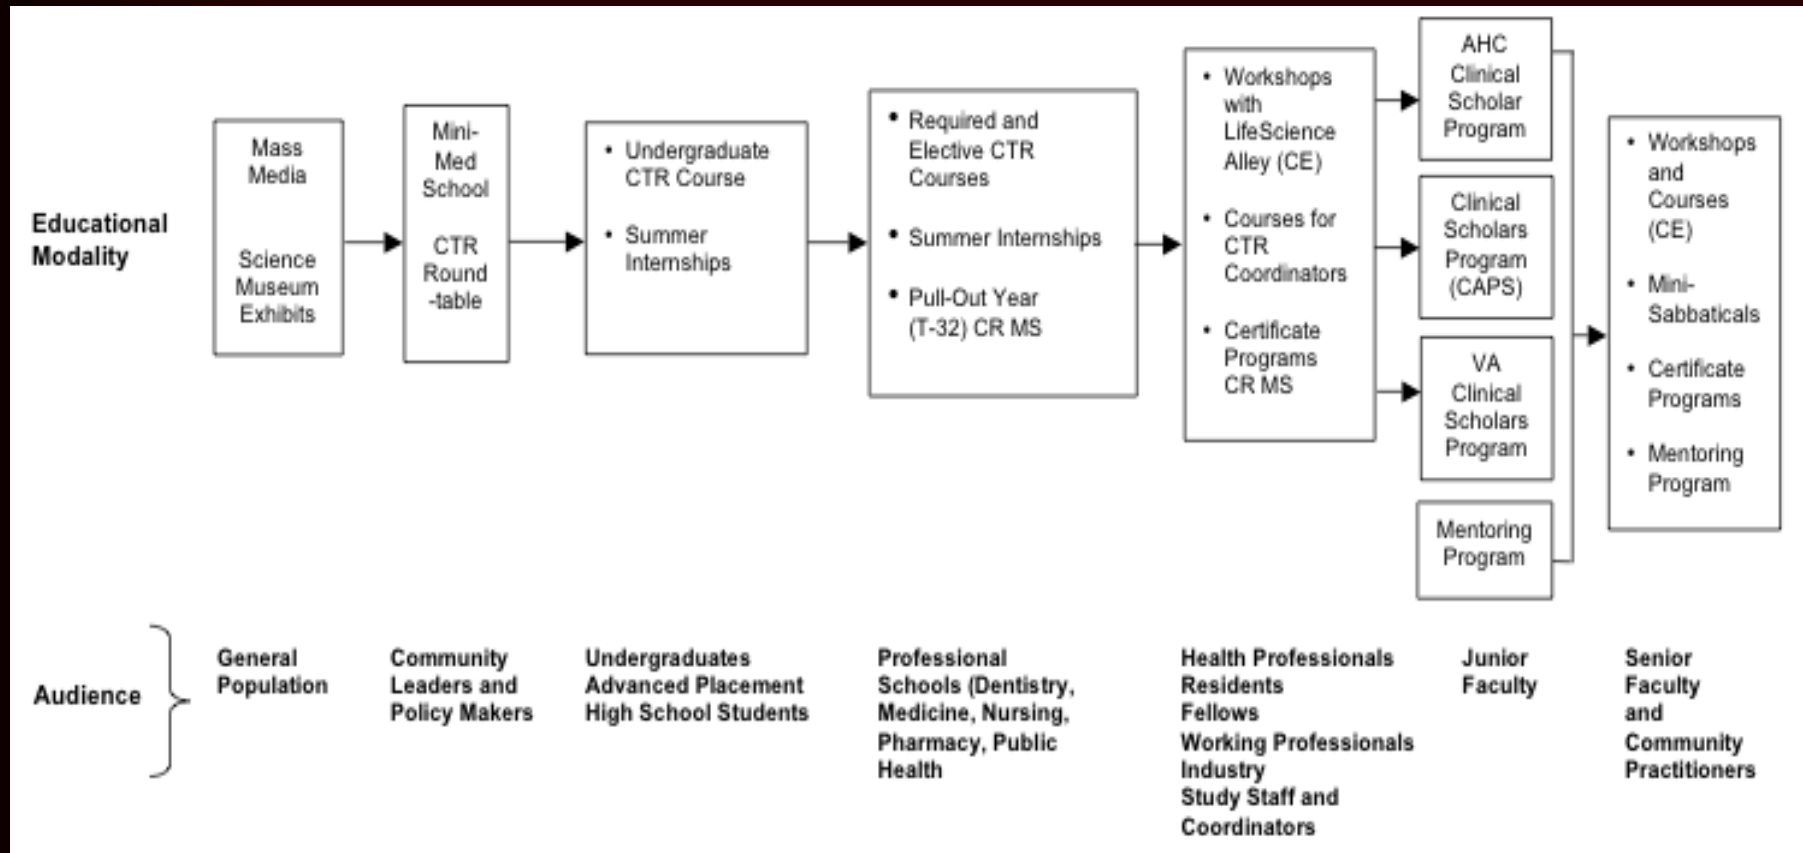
Educational Modality

Mass Media

Science Museum Exhibits

Mini-Med School

CTR Round-table

• Undergraduate CTR Course

• Summer Internships

• Required and Elective CTR Courses

• Summer Internships

• Pull-Out Year (T-32) CR MS

• Workshops with LifeScience Alley (CE)

• Courses for CTR Coordinators

• Certificate Programs CR MS

AHC Clinical Scholar Program

Clinical Scholars Program (CAPS)

VA Clinical Scholars Program

Mentoring Program

• Workshops and Courses (CE)

• Mini-Sabbaticals

• Certificate Programs

• Mentoring Program

Audience

General Population

Community Leaders and Policy Makers

Undergraduates Advanced Placement High School Students

Professional Schools (Dentistry, Medicine, Nursing, Pharmacy, Public Health

Health Professionals Residents Fellows Working Professionals Industry Study Staff and Coordinators

Junior Faculty

Senior Faculty and Community Practitioners